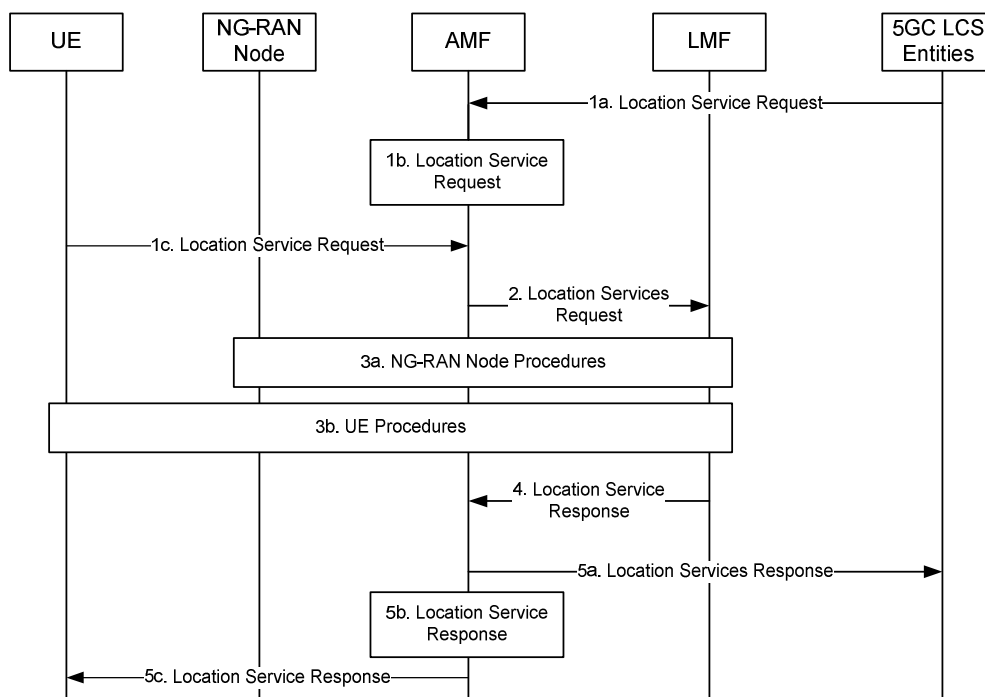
UE

NG-RAN Node

AMF

LMF

5GC LCS Entities

1a. Location Service Request

1b. Location Service Request

1c. Location Service Request

2. Location Services Request

3a. NG-RAN Node Procedures

3b. UE Procedures

4. Location Service Response

5a. Location Services Response

5b. Location Service Response

5c. Location Service Response